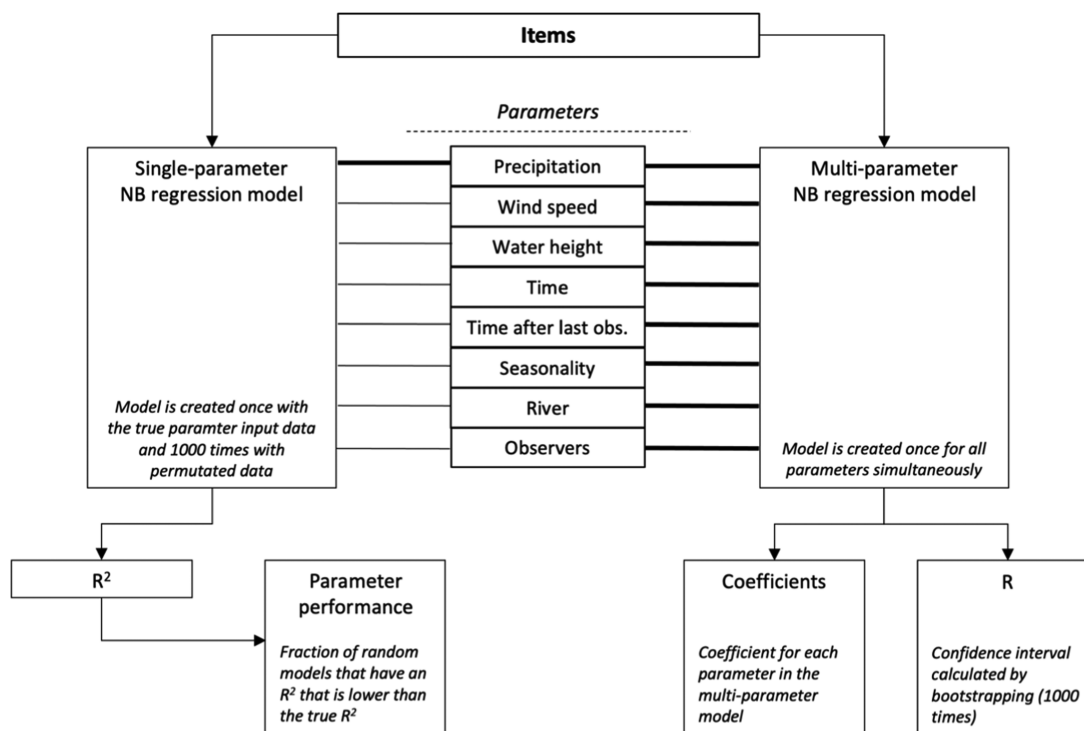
Items

Parameters

Single-parameter NB regression model

Model is created once with the true paramter input data and 1000 times with permutated data

Precipitation

Wind speed

Water height

Time

Time after last obs.

Seasonality

River

Observers

Multi-parameter NB regression model

Model is created once for all parameters simultaneously

$R^2$

Parameter performance

Fraction of random models that have an $R^2$ that is lower than the true $R^2$

Coefficients

Coefficient for each parameter in the multi-parameter model

R

Confidence interval calculated by bootstrapping (1000 times)